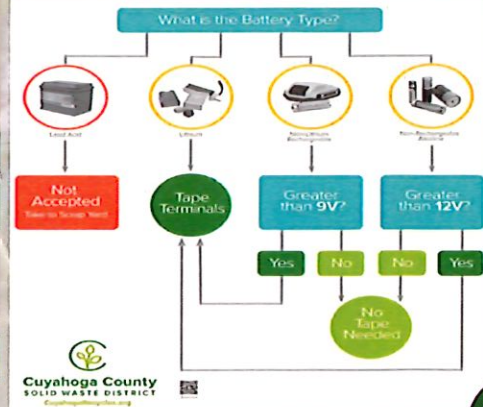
What is the Battery Type?

Lead Acid

Lithium

Non-Lithium Rechargeable

Non-Rechargeable Alkaline

Not Accepted
Take to Scrap Yard

Tape Terminals

Greater than 9V?

Greater than 12V?

Yes

No

No

Yes

No Tape Needed

Cuyahoga County
SOLID WASTE DISTRICT
CuyahogaRecycles.org